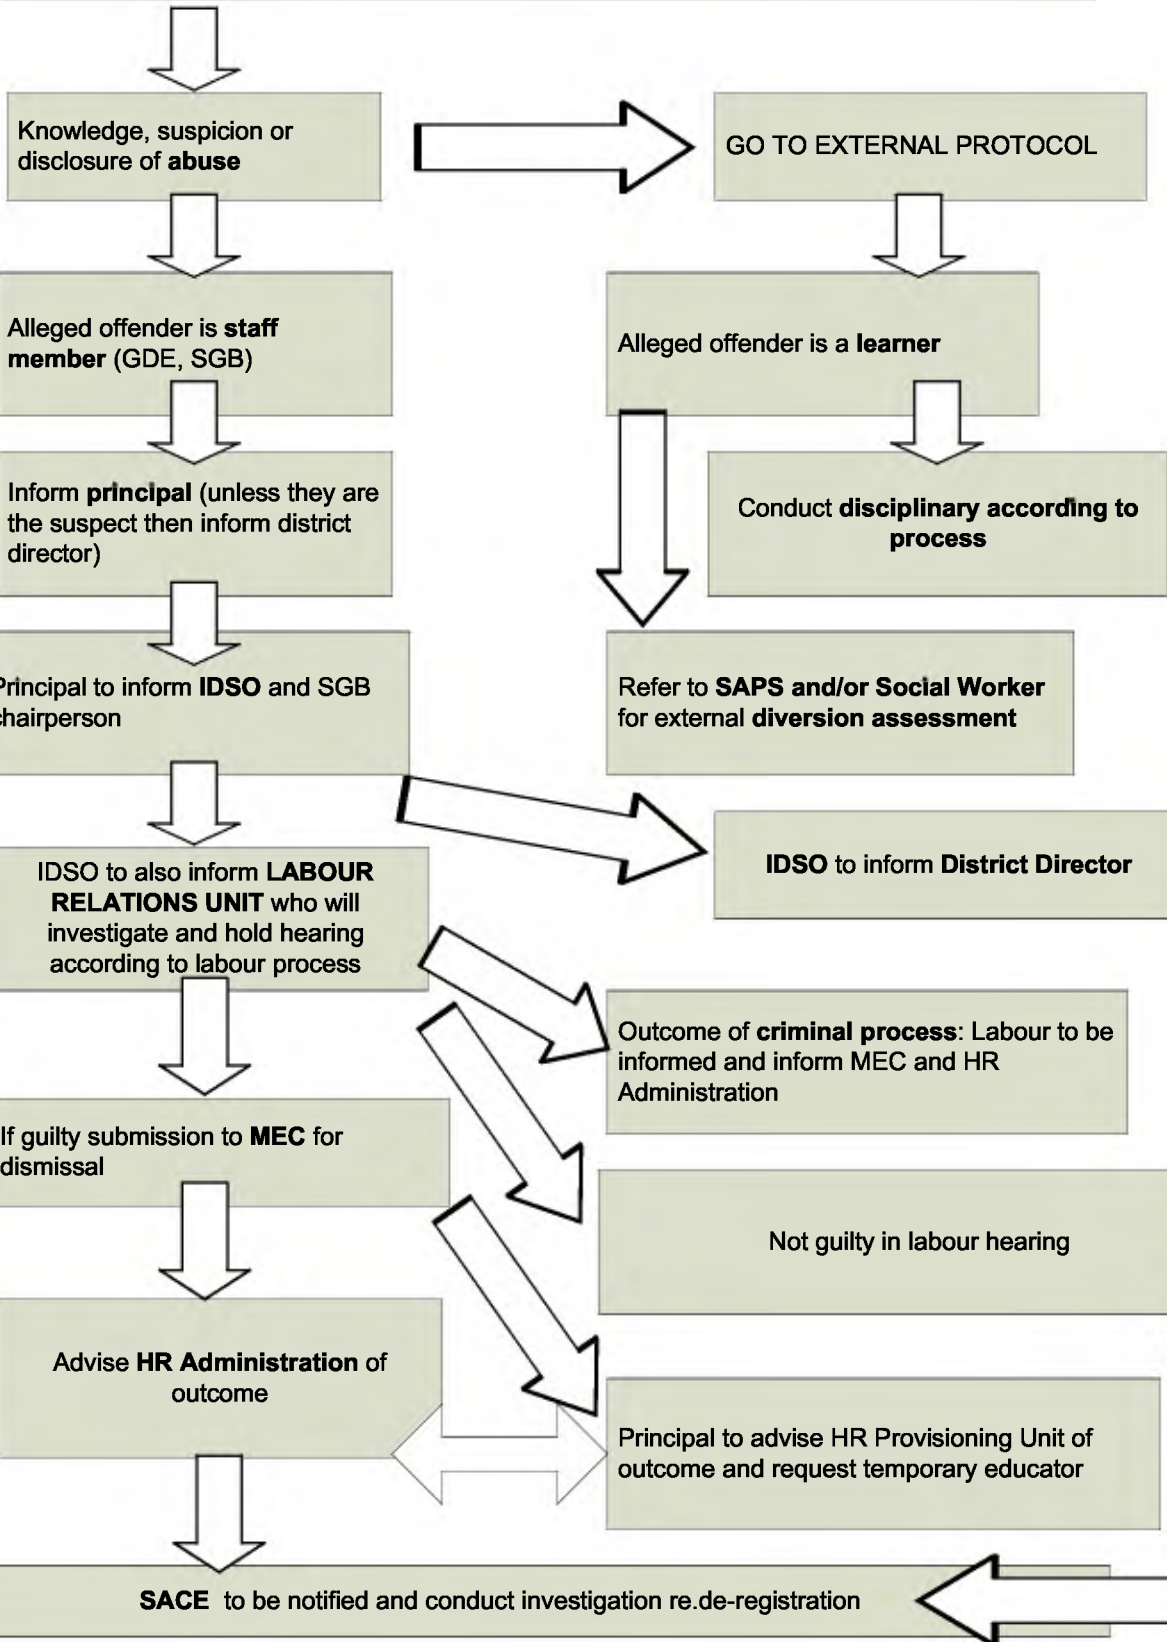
Knowledge, suspicion or disclosure of **abuse**

GO TO EXTERNAL PROTOCOL

Alleged offender is **staff member** (GDE, SGB)

Alleged offender is a **learner**

Inform **principal** (unless they are the suspect then inform district director)

Conduct **disciplinary according to process**

Principal to inform **IDSO** and SGB hairperson

Refer to **SAPS and/or Social Worker** for external **diversion assessment**

**IDSO** to inform **District Director**

IDSO to also inform **LABOUR RELATIONS UNIT** who will investigate and hold hearing according to labour process

Outcome of **criminal process**: Labour to be informed and inform MEC and HR Administration

If guilty submission to **MEC** for dismissal

Not guilty in labour hearing

Advise **HR Administration** of outcome

Principal to advise HR Provisioning Unit of outcome and request temporary educator

**SACE** to be notified and conduct investigation re.de-registration